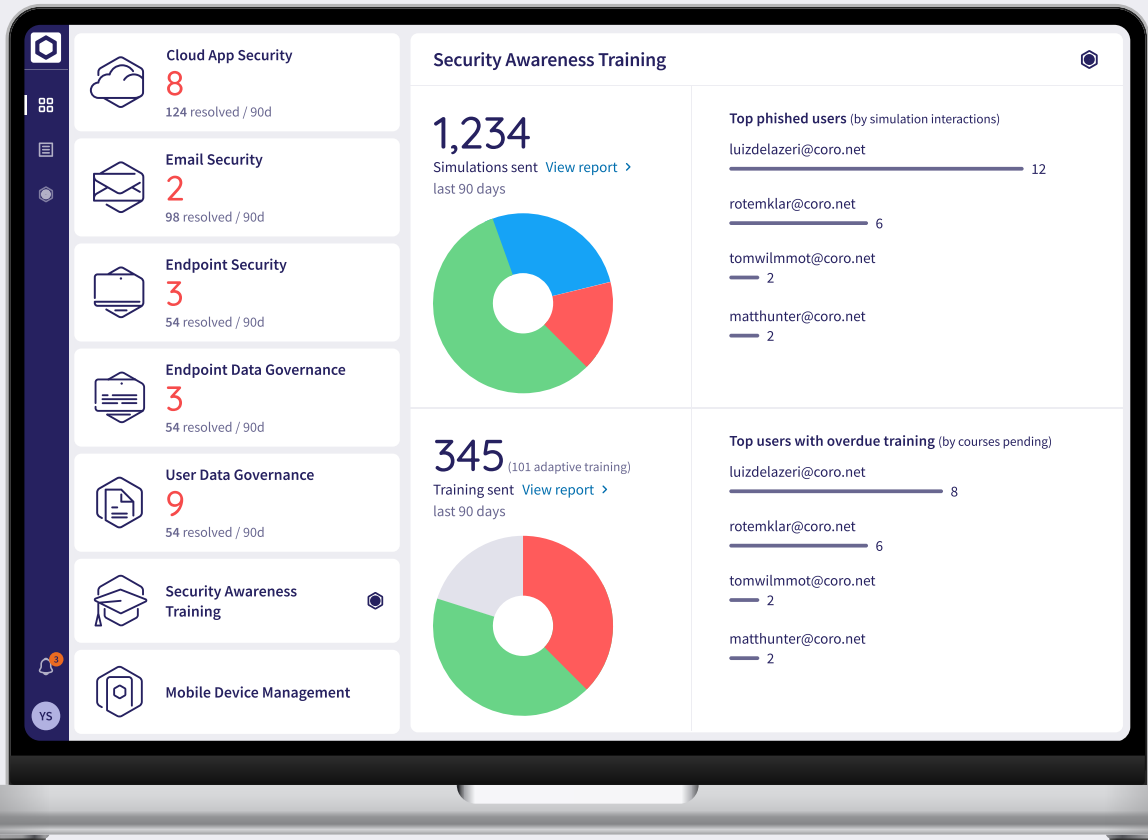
Cloud App Security
8
124 resolved / 90d

Email Security
2
98 resolved / 90d

Endpoint Security
3
54 resolved / 90d

Endpoint Data Governance
3
54 resolved / 90d

User Data Governance
9
54 resolved / 90d

Security Awareness Training

Mobile Device Management

3

YS

Security Awareness Training

1,234
Simulations sent View report ›
last 90 days

Top phished users (by simulation interactions)
luizdelazeri@coro.net
12
rotemklar@coro.net
6
tomwilmmot@coro.net
2
matthunter@coro.net
2

345 (101 adaptive training)
Training sent View report ›
last 90 days

Top users with overdue training (by courses pending)
luizdelazeri@coro.net
8
rotemklar@coro.net
6
tomwilmmot@coro.net
2
matthunter@coro.net
2